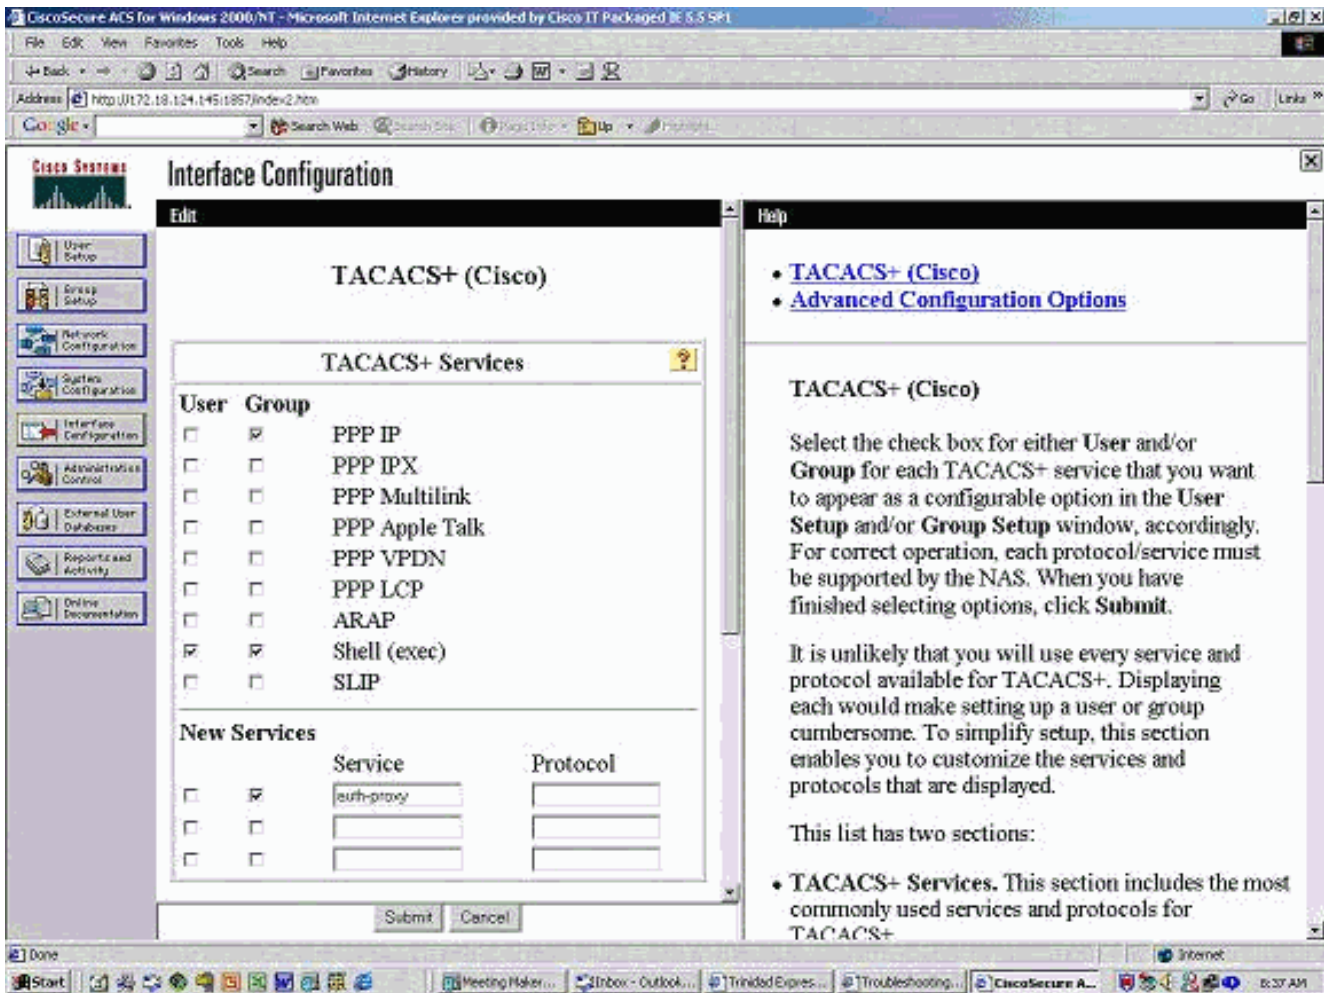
CiscoSecure ACS for Windows 2000/NT - Microsoft Internet Explorer provided by Cisco IT Packaged IE 5.5 SP1

File Edit View Favorites Tools Help

Back Search Favorites History

Address http://172.18.124.145:1857/index2.htm Go Links

Google Search Web

Cisco Systems

Interface Configuration

User Setup
Group Setup
Network Configuration
System Configuration
Interface Configuration
Administration Control
External User Databases
Reports and Activity
Online Documentation

Edit

TACACS+ (Cisco)

TACACS+ Services

| User | Group | |
|---|---|---|
| ☐ | ☑ | PPP IP |
| ☐ | ☐ | PPP IPX |
| ☐ | ☐ | PPP Multilink |
| ☐ | ☐ | PPP Apple Talk |
| ☐ | ☐ | PPP VPDN |
| ☐ | ☐ | PPP LCP |
| ☐ | ☐ | ARAP |
| ☑ | ☑ | Shell (exec) |
| ☐ | ☐ | SLIP |

New Services

| | | Service | Protocol |
|---|---|---|---|
| ☐ | ☑ | auth-proxy | |
| ☐ | ☐ | | |
| ☐ | ☐ | | |

Submit Cancel

Help

• TACACS+ (Cisco)
• Advanced Configuration Options

TACACS+ (Cisco)

Select the check box for either User and/or Group for each TACACS+ service that you want to appear as a configurable option in the User Setup and/or Group Setup window, accordingly. For correct operation, each protocol/service must be supported by the NAS. When you have finished selecting options, click Submit.

It is unlikely that you will use every service and protocol available for TACACS+. Displaying each would make setting up a user or group cumbersome. To simplify setup, this section enables you to customize the services and protocols that are displayed.

This list has two sections:

• TACACS+ Services. This section includes the most commonly used services and protocols for TACACS+

Done Internet

Start Meeting Maker... Inbox - Outlook... Trinidad Expres... Troubleshooting... CiscoSecure A... 8:37 AM